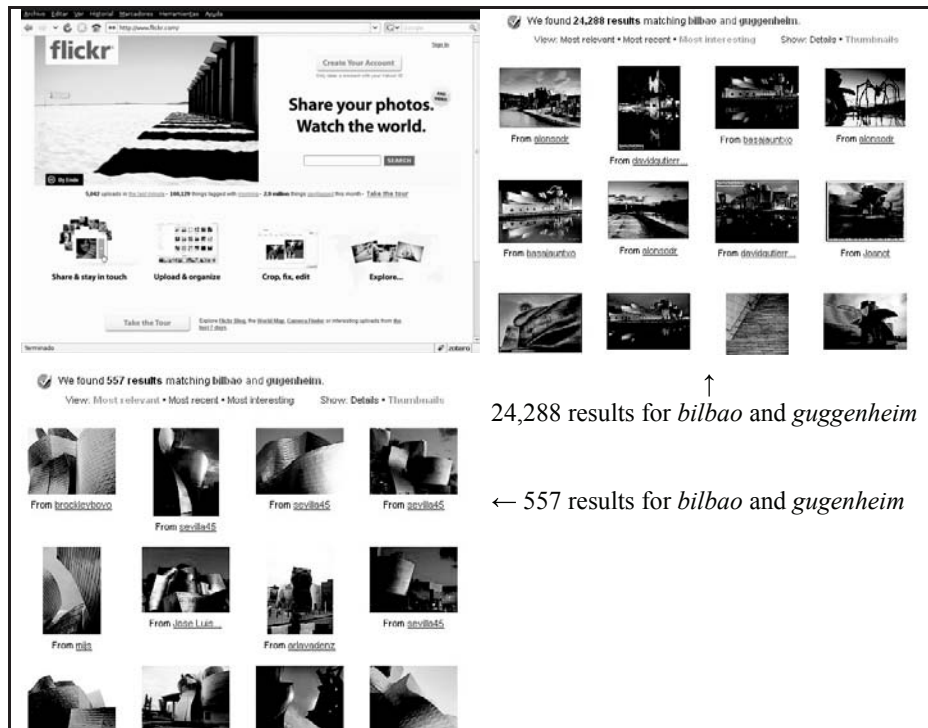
Archivo Editar Ver Historial Marcadores Herramientas Ayuda

http://www.flickr.com/

flickr

Sign In

Create Your Account

Share your photos. Watch the world.

SEARCH

5,042 uploads in the last minute · 164,129 things tagged with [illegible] · 2.0 million things geotagged this month · Take the tour

Share & stay in touch

Upload & organize

Crop, fix, edit

Explore...

Take the Tour

Explore Flickr Blog, the World Map, Camera Finder, or interesting uploads from the last 7 days.

Terminado

zotero

We found 24,288 results matching bilbao and guggenheim.

View: Most relevant • Most recent • Most interesting Show: Details • Thumbnails

From alonsodr

From davidgutierr...

From basajauntxo

From alonsodr

From basajauntxo

From alonsodr

From davidgutierr...

From Joanot

↑

24,288 results for *bilbao* and *guggenheim*

We found 557 results matching bilbao and gugenheim.

View: Most relevant • Most recent • Most interesting Show: Details • Thumbnails

From brockleyboyo

From sevilla45

From sevilla45

From sevilla45

From mjs

From Jose Luis...

From arlavadenz

From sevilla45

← 557 results for *bilbao* and *gugenheim*